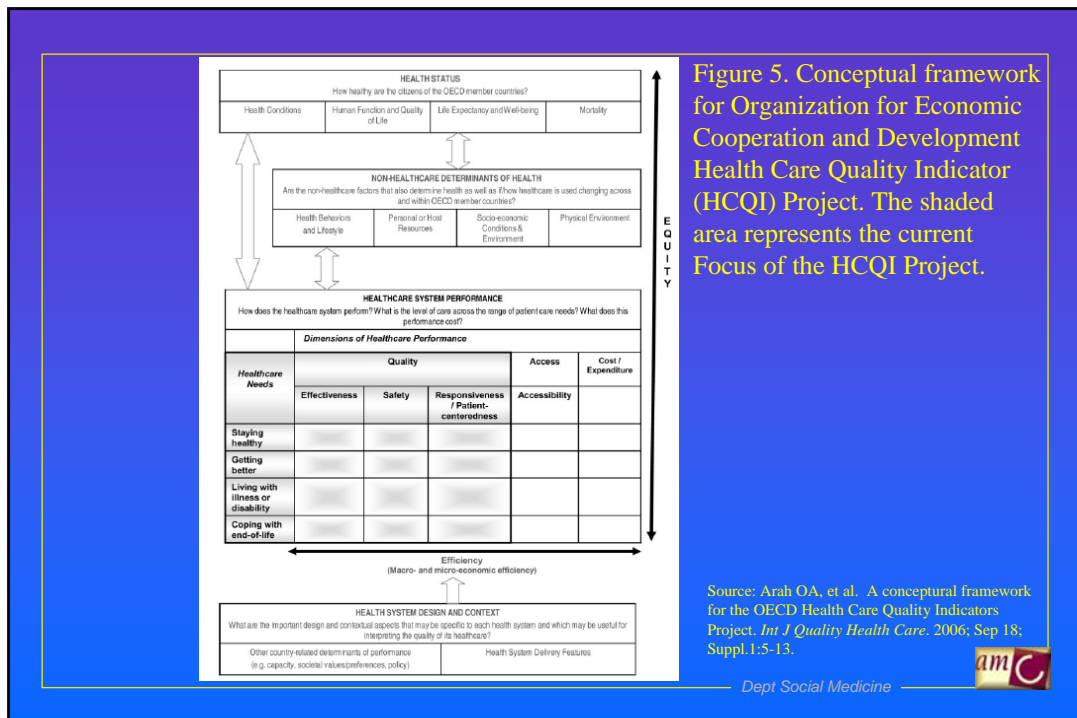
HEALTH STATUS
How healthy are the citizens of the OECD member countries?

| Health Conditions | Human Function and Quality of Life | Life Expectancy and Well-being | Mortality |
|---|---|---|---|

NON-HEALTHCARE DETERMINANTS OF HEALTH
Are the non-healthcare factors that also determine health as well as if/how healthcare is used changing across and within OECD member countries?

| Health Behaviors and Lifestyle | Personal or Host Resources | Socio-economic Conditions & Environment | Physical Environment |
|---|---|---|---|

E Q U I T Y

HEALTHCARE SYSTEM PERFORMANCE
How does the healthcare system perform? What is the level of care across the range of patient care needs? What does this performance cost?

Dimensions of Healthcare Performance

| Healthcare Needs | Quality | | | Access | Cost / Expenditure |
|---|---|---|---|---|---|
| | Effectiveness | Safety | Responsiveness / Patient-centeredness | Accessibility | |
| Staying healthy | | | | | |
| Getting better | | | | | |
| Living with illness or disability | | | | | |
| Coping with end-of-life | | | | | |

Efficiency
(Macro- and micro-economic efficiency)

HEALTH SYSTEM DESIGN AND CONTEXT
What are the important design and contextual aspects that may be specific to each health system and which may be useful for interpreting the quality of its healthcare?

| Other country-related determinants of performance (e.g. capacity, societal values/preferences, policy) | Health System Delivery Features |
|---|---|

Figure 5. Conceptual framework for Organization for Economic Cooperation and Development Health Care Quality Indicator (HCQI) Project. The shaded area represents the current Focus of the HCQI Project.

Source: Arah OA, et al. A conceptural framework for the OECD Health Care Quality Indicators Project. Int J Quality Health Care. 2006; Sep 18; Suppl.1:5-13.

amC

Dept Social Medicine